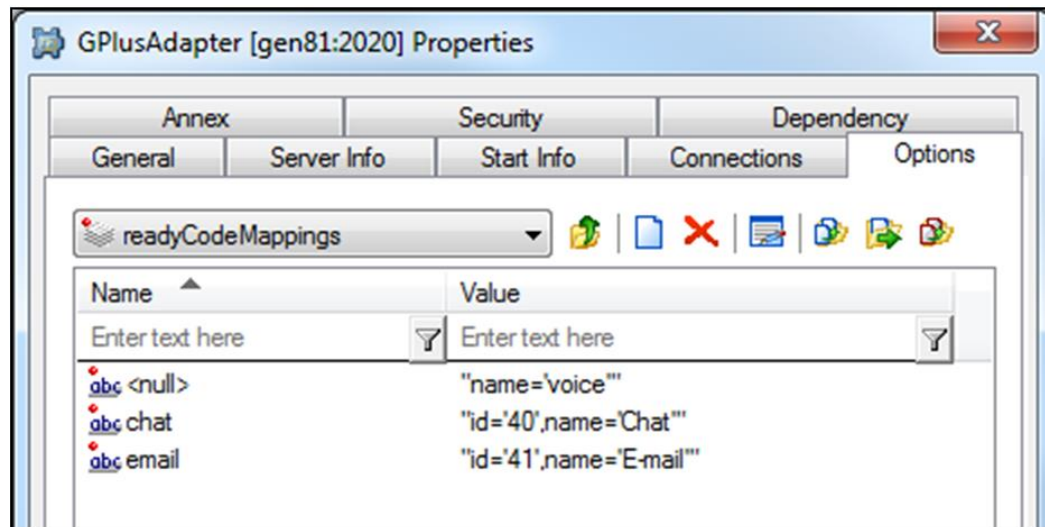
GPlusAdapter [gen81:2020] Properties

Annex | Security | Dependency
General | Server Info | Start Info | Connections | Options

readyCodeMappings

| Name | Value |
|---|---|
| Enter text here | Enter text here |
| abc <null> | "name='voice'" |
| abc chat | "id='40',name='Chat'" |
| abc email | "id='41',name='E-mail'" |